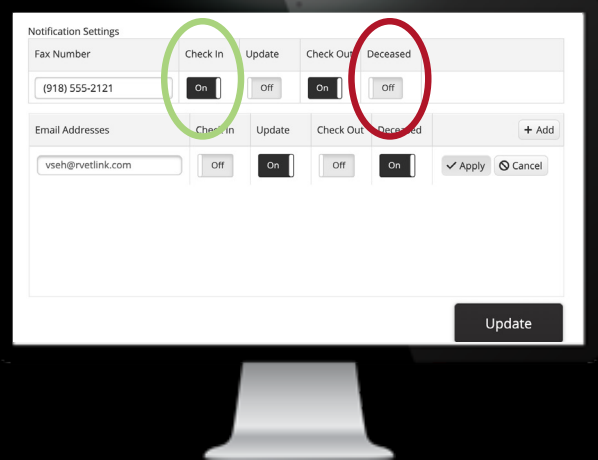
Notification Settings

| Fax Number | Check In | Update | Check Out | Deceased |
|---|---|---|---|---|
| (918) 555-2121 | On | Off | On | Off |

| Email Addresses | Check In | Update | Check Out | Deceased | + Add |
|---|---|---|---|---|---|
| vseh@rvetlink.com | Off | On | Off | On | ✓ Apply  Cancel |

Update